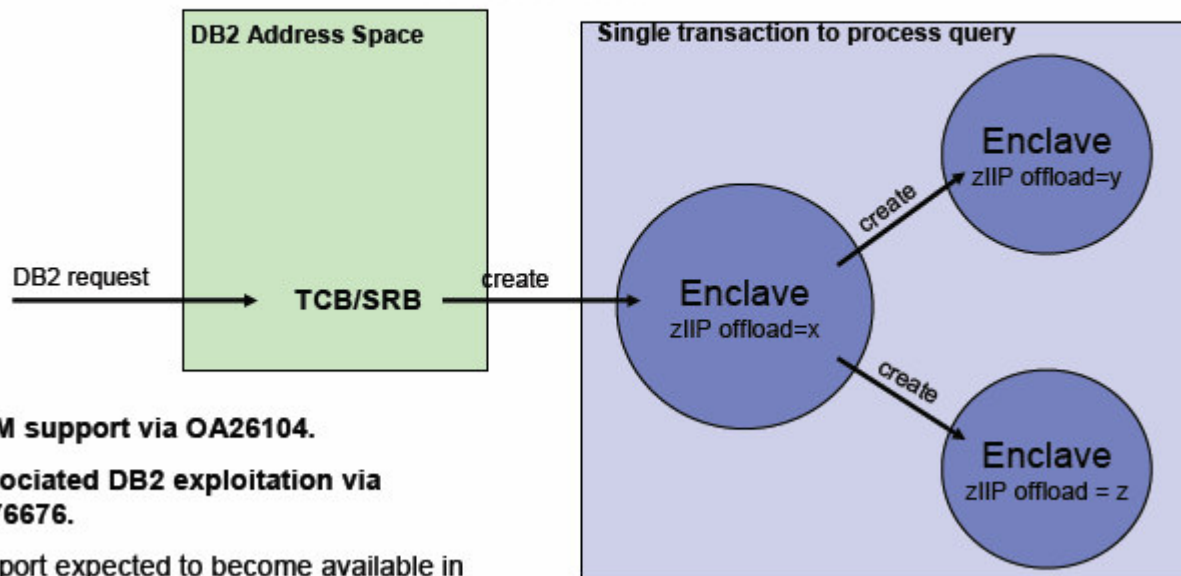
DB2 Address Space

Single transaction to process query

DB2 request

TCB/SRB

create

Enclave
zIIP offload=x

create

Enclave
zIIP offload=y

create

Enclave
zIIP offload = z

M support via OA26104.

ociated DB2 exploitation via
76676.

port expected to become available in